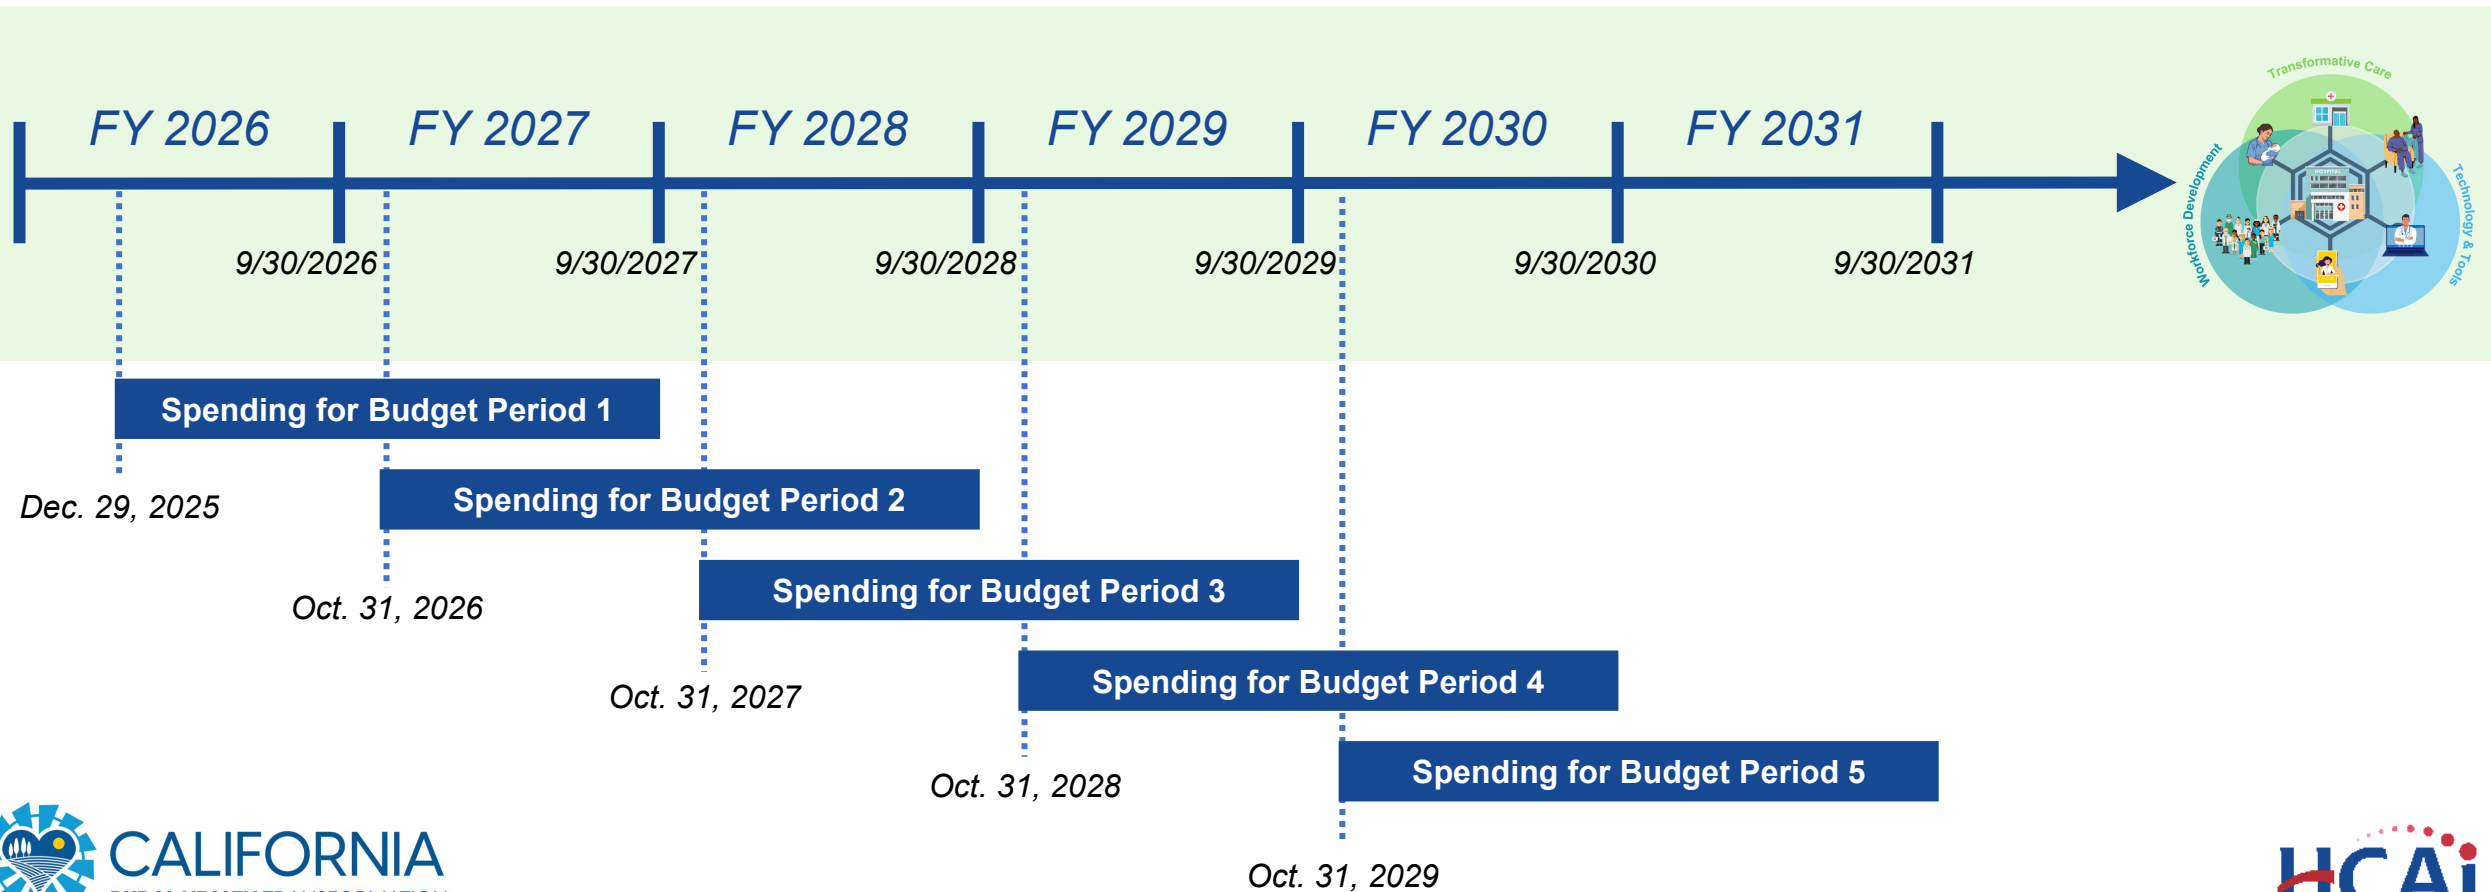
FY 2026 FY 2027 FY 2028 FY 2029 FY 2030 FY 2031

9/30/2026 9/30/2027 9/30/2028 9/30/2029 9/30/2030 9/30/2031

Transformative Care

Workforce Development

Technology & Tools

HOSPITAL

Spending for Budget Period 1

Dec. 29, 2025

Spending for Budget Period 2

Oct. 31, 2026

Spending for Budget Period 3

Oct. 31, 2027

Spending for Budget Period 4

Oct. 31, 2028

Spending for Budget Period 5

Oct. 31, 2029

CALIFORNIA

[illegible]

HCAi